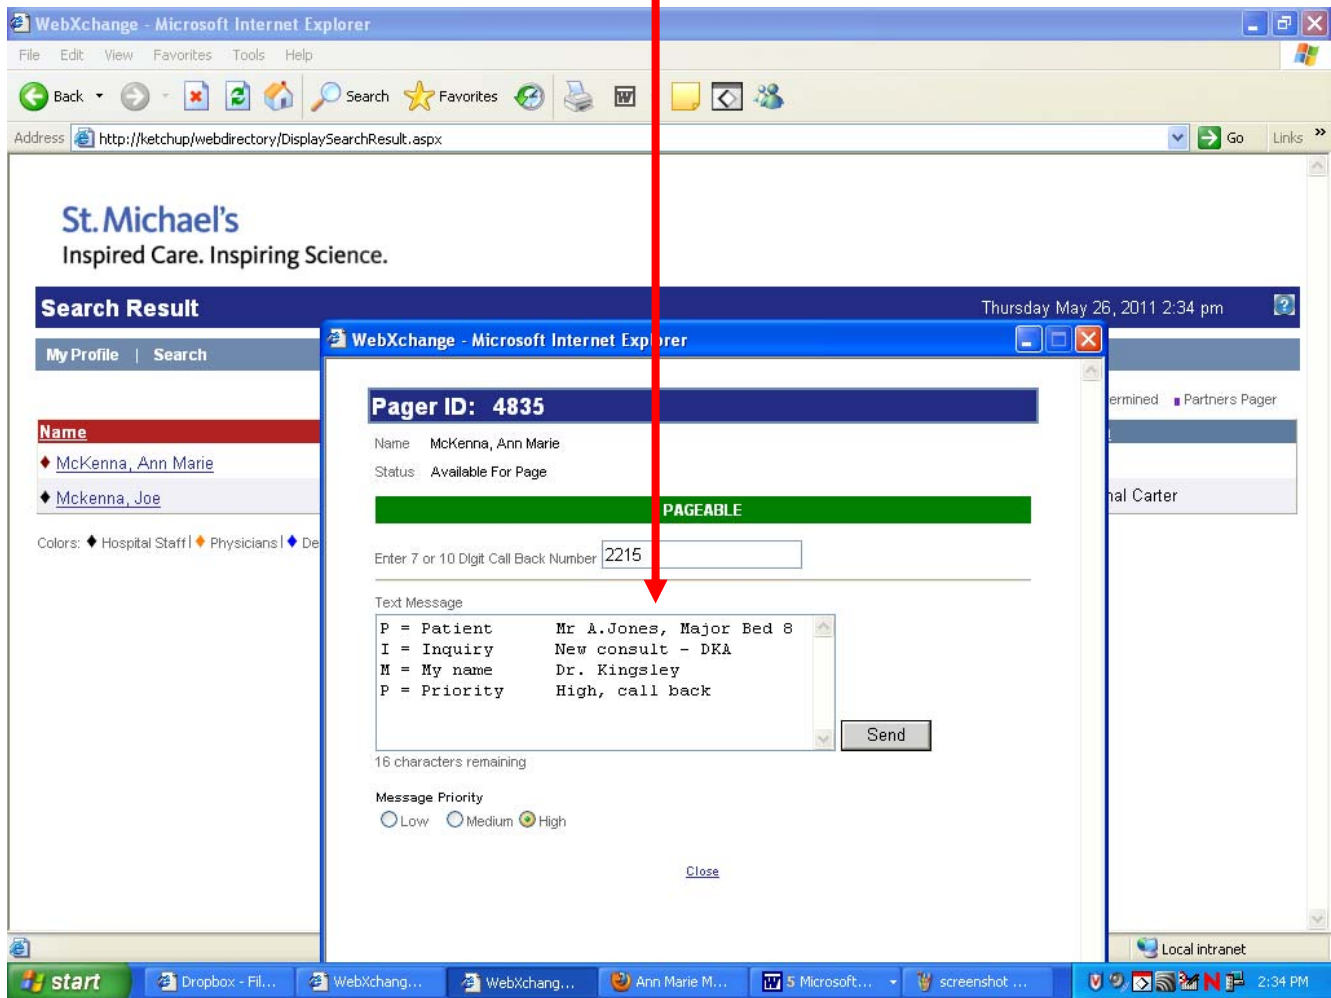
WebXchange - Microsoft Internet Explorer

File Edit View Favorites Tools Help

Back Search Favorites

Address http://ketchup/webdirectory/DisplaySearchResult.aspx Go Links »

St. Michael's
Inspired Care. Inspiring Science.

Search Result Thursday May 26, 2011 2:34 pm

My Profile | Search

Name
McKenna, Ann Marie
Mckenna, Joe

Colors: Hospital Staff | Physicians | De

ermined Partners Pager

al Carter

WebXchange - Microsoft Internet Exp rer

Pager ID: 4835

Name McKenna, Ann Marie
Status Available For Page

PAGEABLE

Enter 7 or 10 Digit Call Back Number 2215

Text Message
P = Patient Mr A.Jones, Major Bed 8
I = Inquiry New consult - DKA
M = My name Dr. Kingsley
P = Priority High, call back

Send

16 characters remaining

Message Priority
Low Medium High

Close

Local intranet

start Dropbox - Fil... WebXchang... WebXchang... Ann Marie M... 5 Microsoft... screenshot ... 2:34 PM